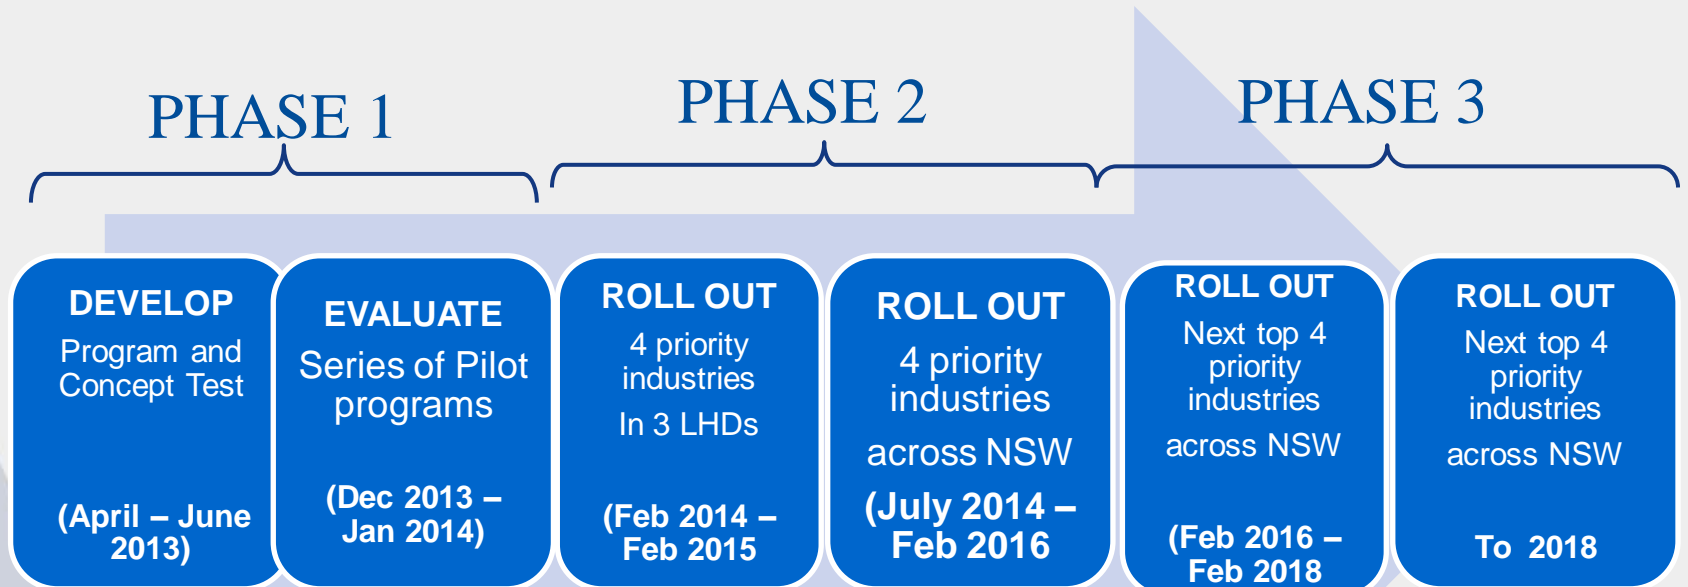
PHASE 1

PHASE 2

PHASE 3

DEVELOP
Program and Concept Test

(April – June 2013)

EVALUATE
Series of Pilot programs

(Dec 2013 – Jan 2014)

ROLL OUT
4 priority industries
In 3 LHDs

(Feb 2014 – Feb 2015

ROLL OUT
4 priority industries
across NSW
(July 2014 – Feb 2016

ROLL OUT
Next top 4 priority industries
across NSW

(Feb 2016 – Feb 2018

ROLL OUT
Next top 4 priority industries
across NSW

To 2018